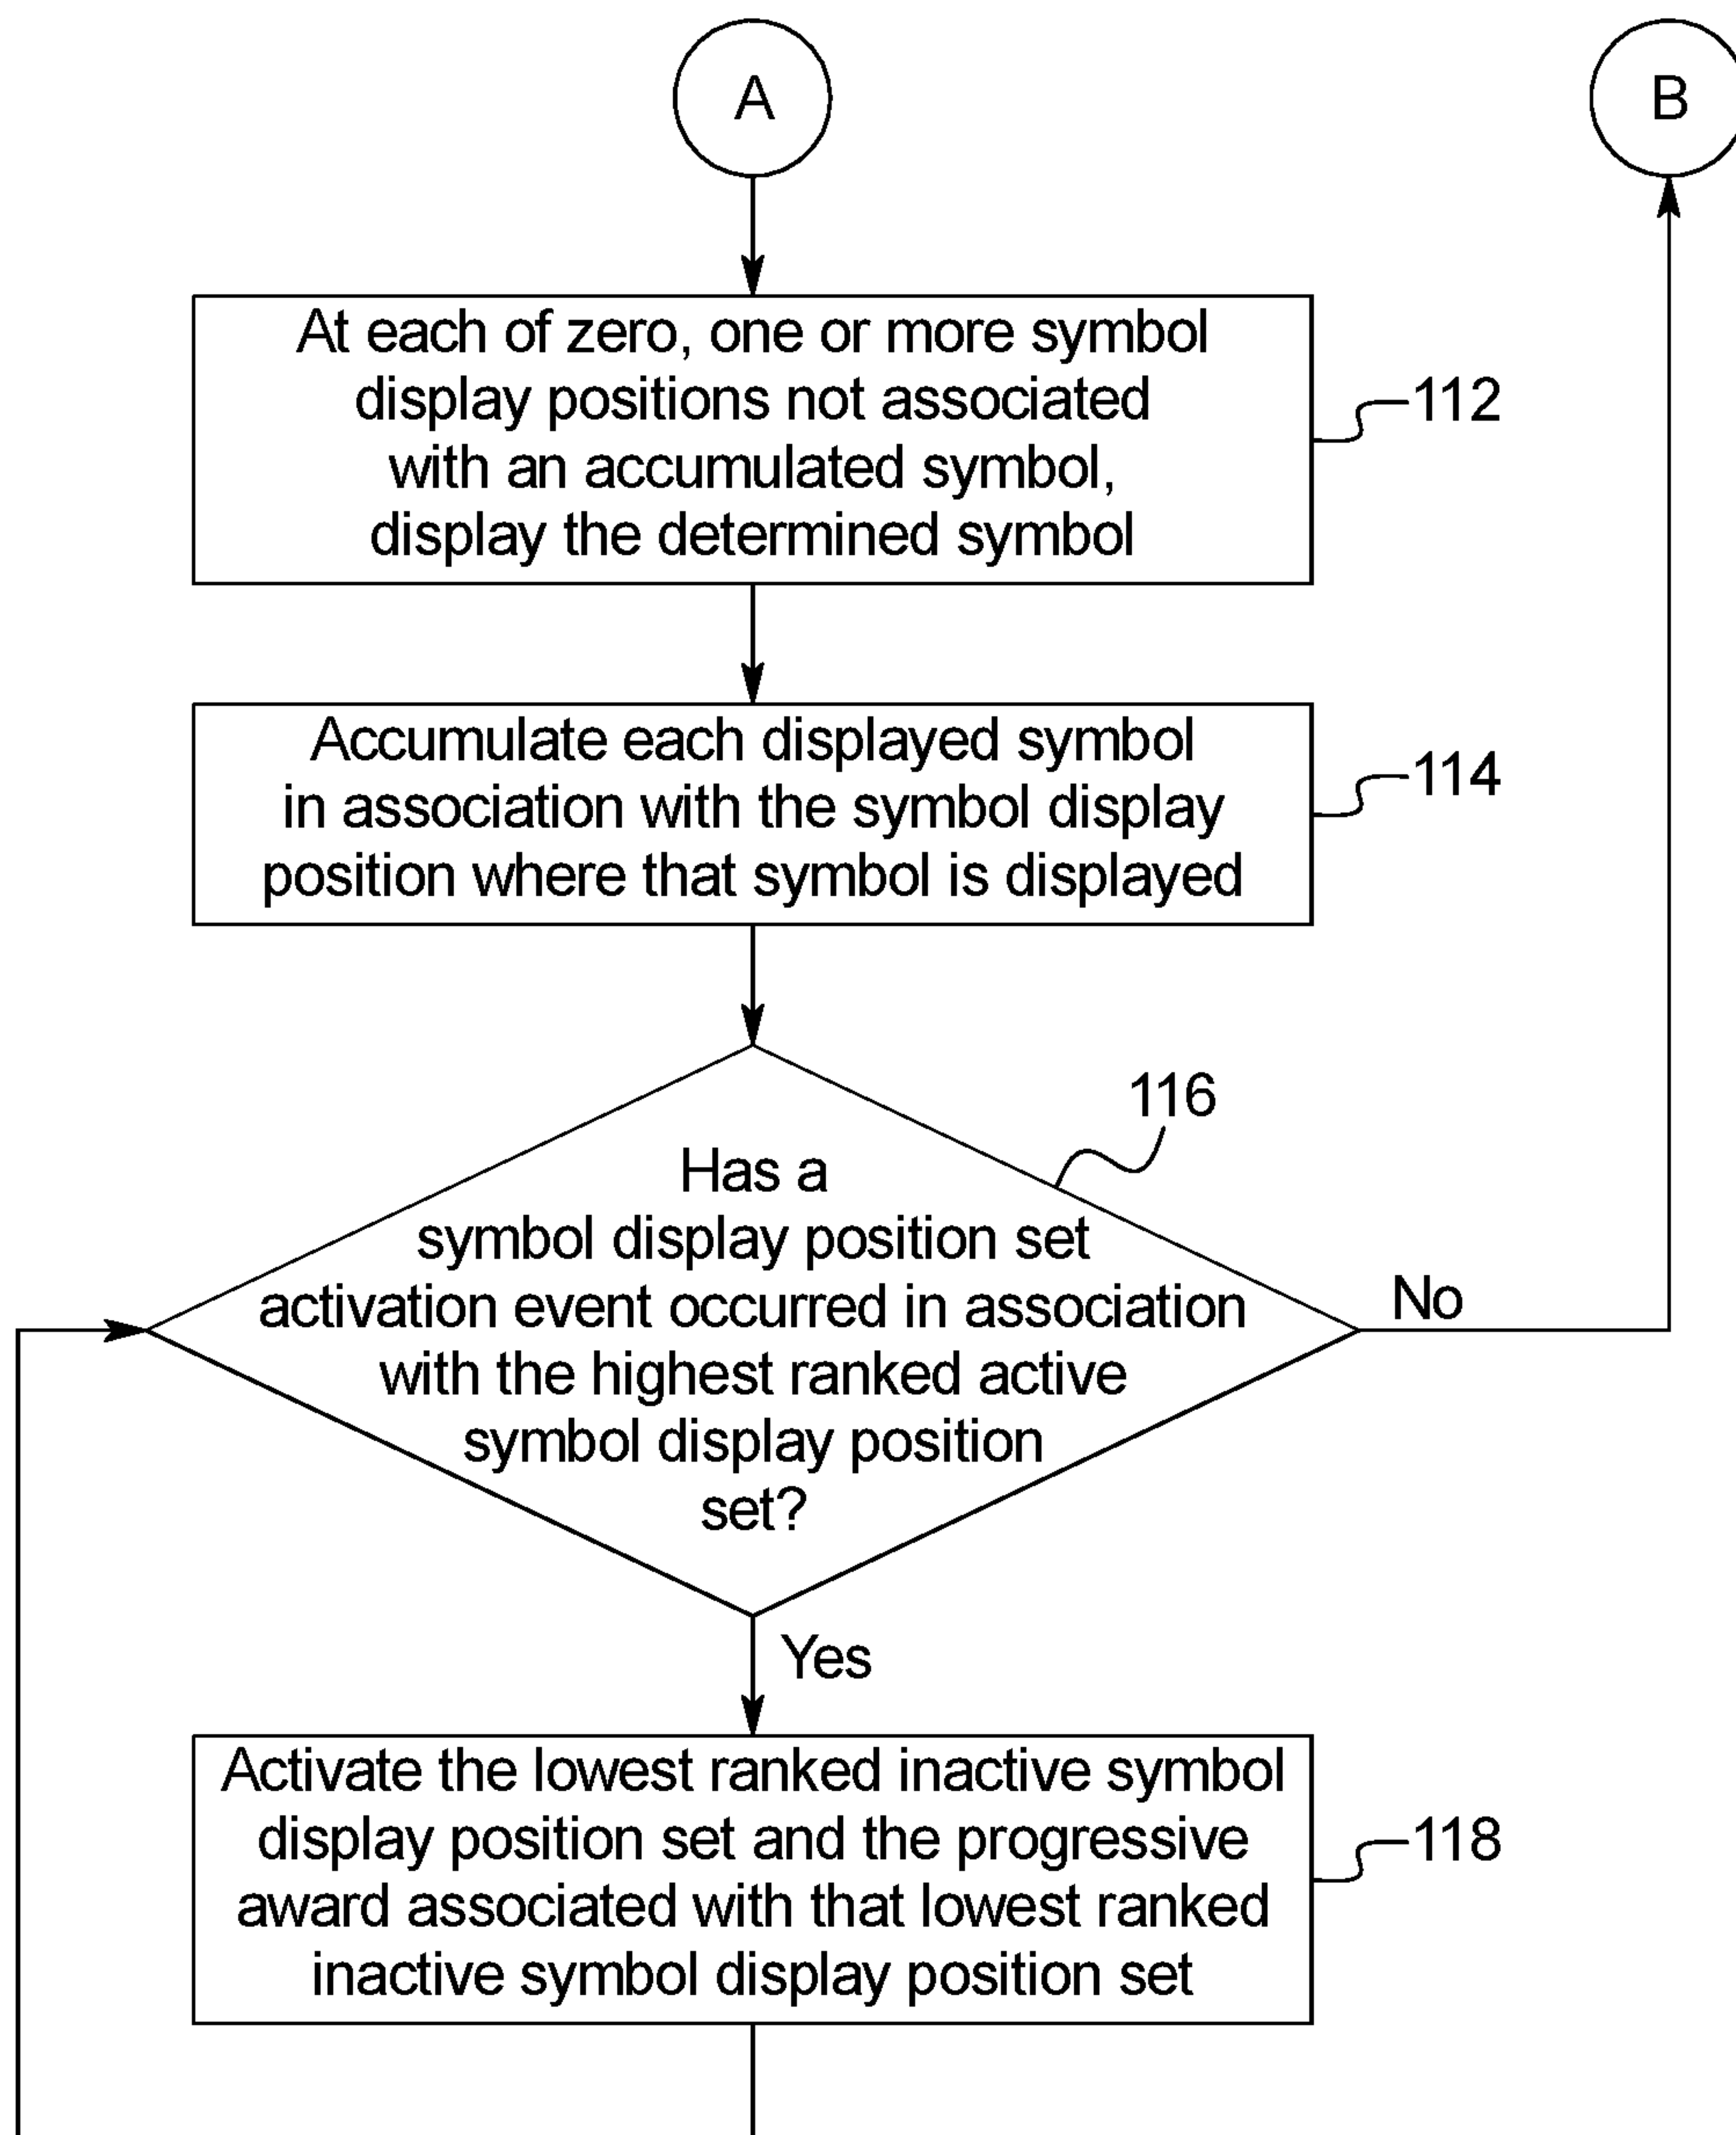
A

B

At each of zero, one or more symbol display positions not associated with an accumulated symbol, display the determined symbol

112

Accumulate each displayed symbol in association with the symbol display position where that symbol is displayed

114

116

Has a symbol display position set activation event occurred in association with the highest ranked active symbol display position set?

No

Yes

Activate the lowest ranked inactive symbol display position set and the progressive award associated with that lowest ranked inactive symbol display position set

118